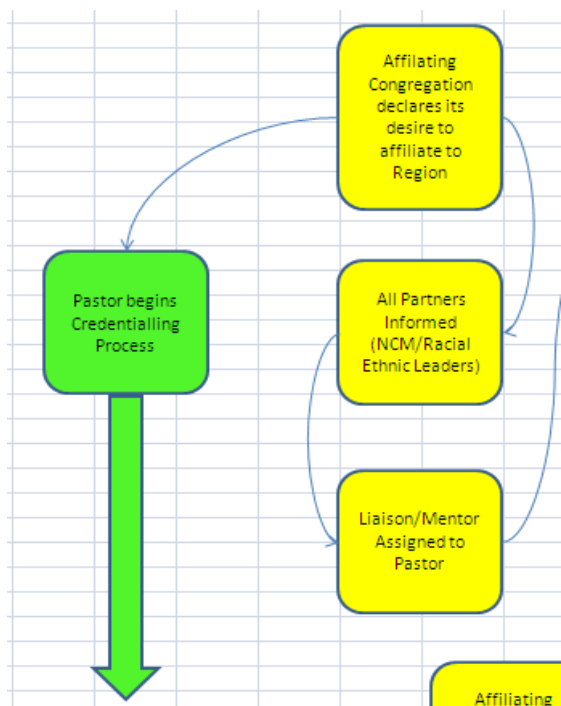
Affilating Congregation declares its desire to affiliate to Region

Pastor begins Credentialling Process

All Partners Informed (NCM/Racial Ethnic Leaders)

Liaison/Mentor Assigned to Pastor

Affiliating